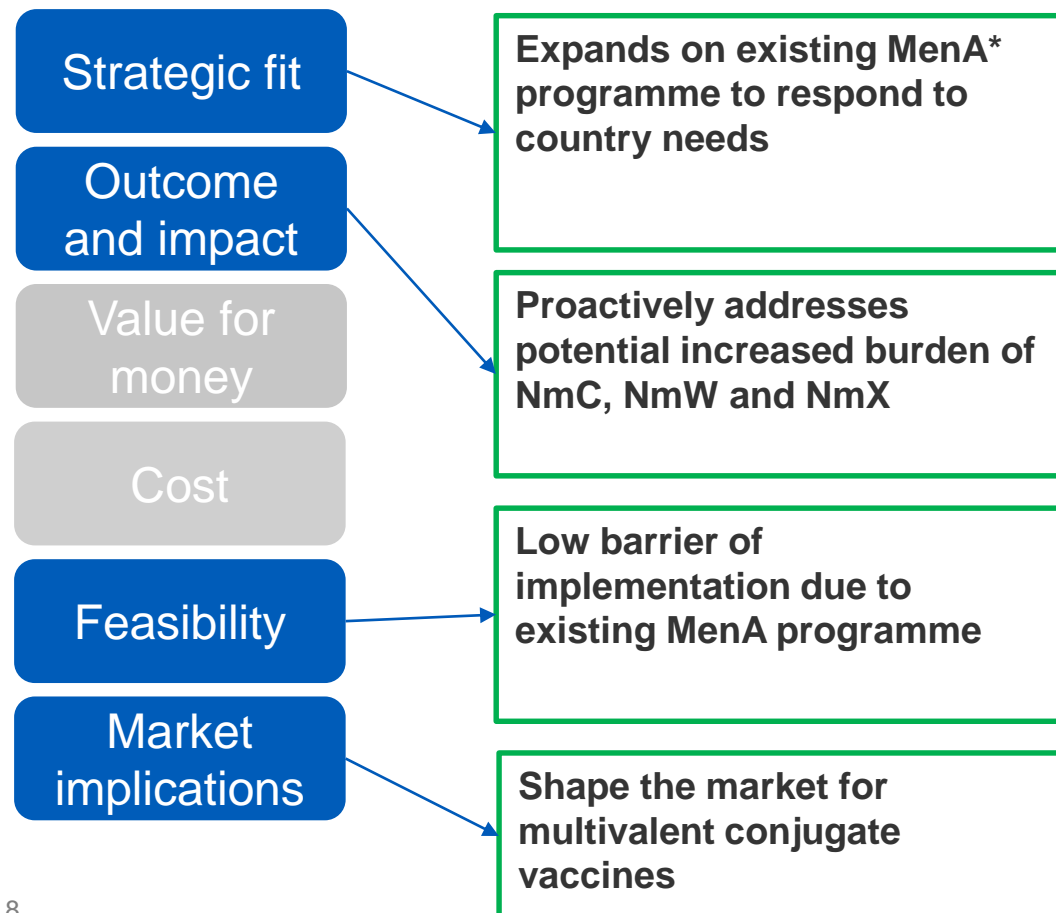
Strategic fit

Outcome and impact

Value for money

Cost

Feasibility

Market implications

Expands on existing MenA* programme to respond to country needs

Proactively addresses potential increased burden of NmC, NmW and NmX

Low barrier of implementation due to existing MenA programme

Shape the market for multivalent conjugate vaccines

8